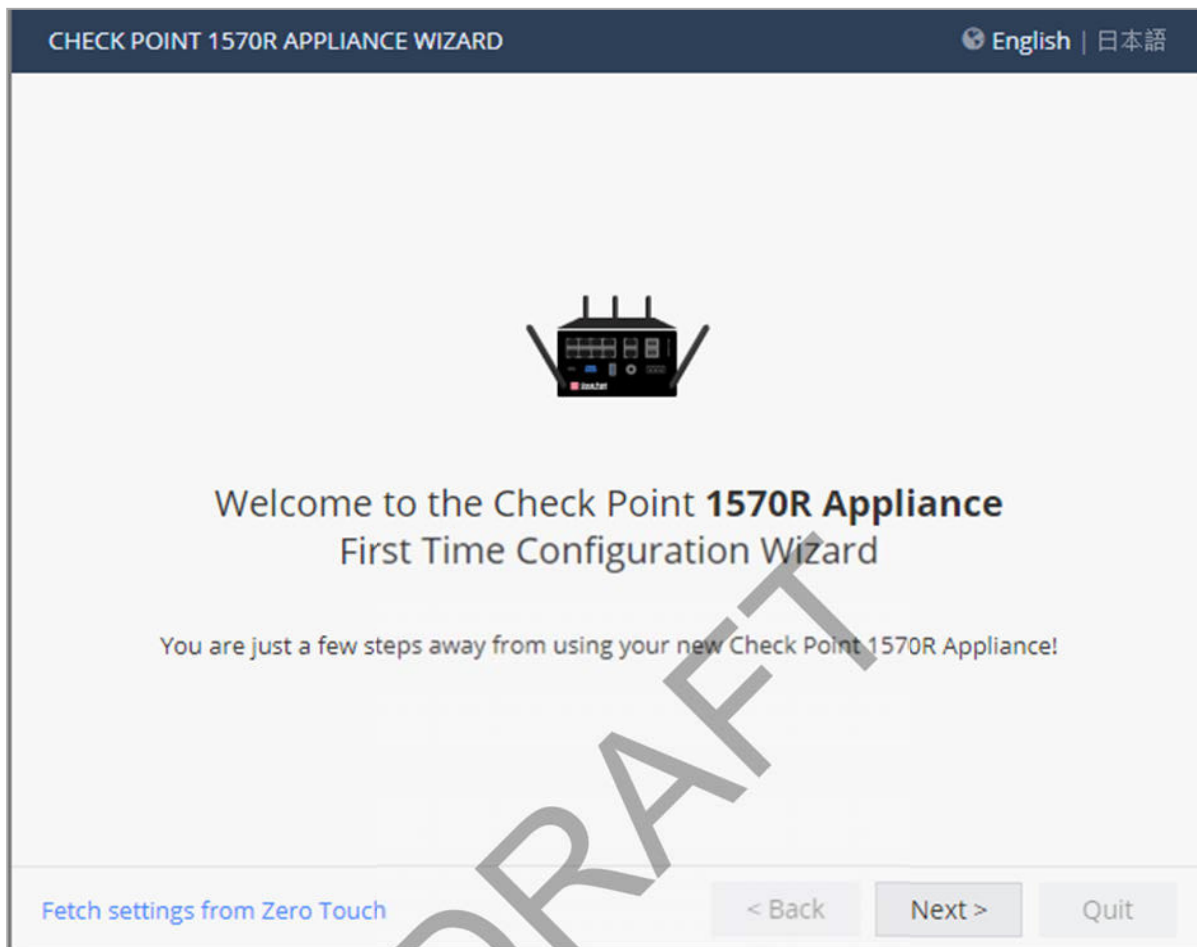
CHECK POINT 1570R APPLIANCE WIZARD

English | 日本語

Welcome to the Check Point **1570R Appliance** First Time Configuration Wizard

You are just a few steps away from using your new Check Point 1570R Appliance!

DRAFT

Fetch settings from Zero Touch

< Back

Next >

Quit